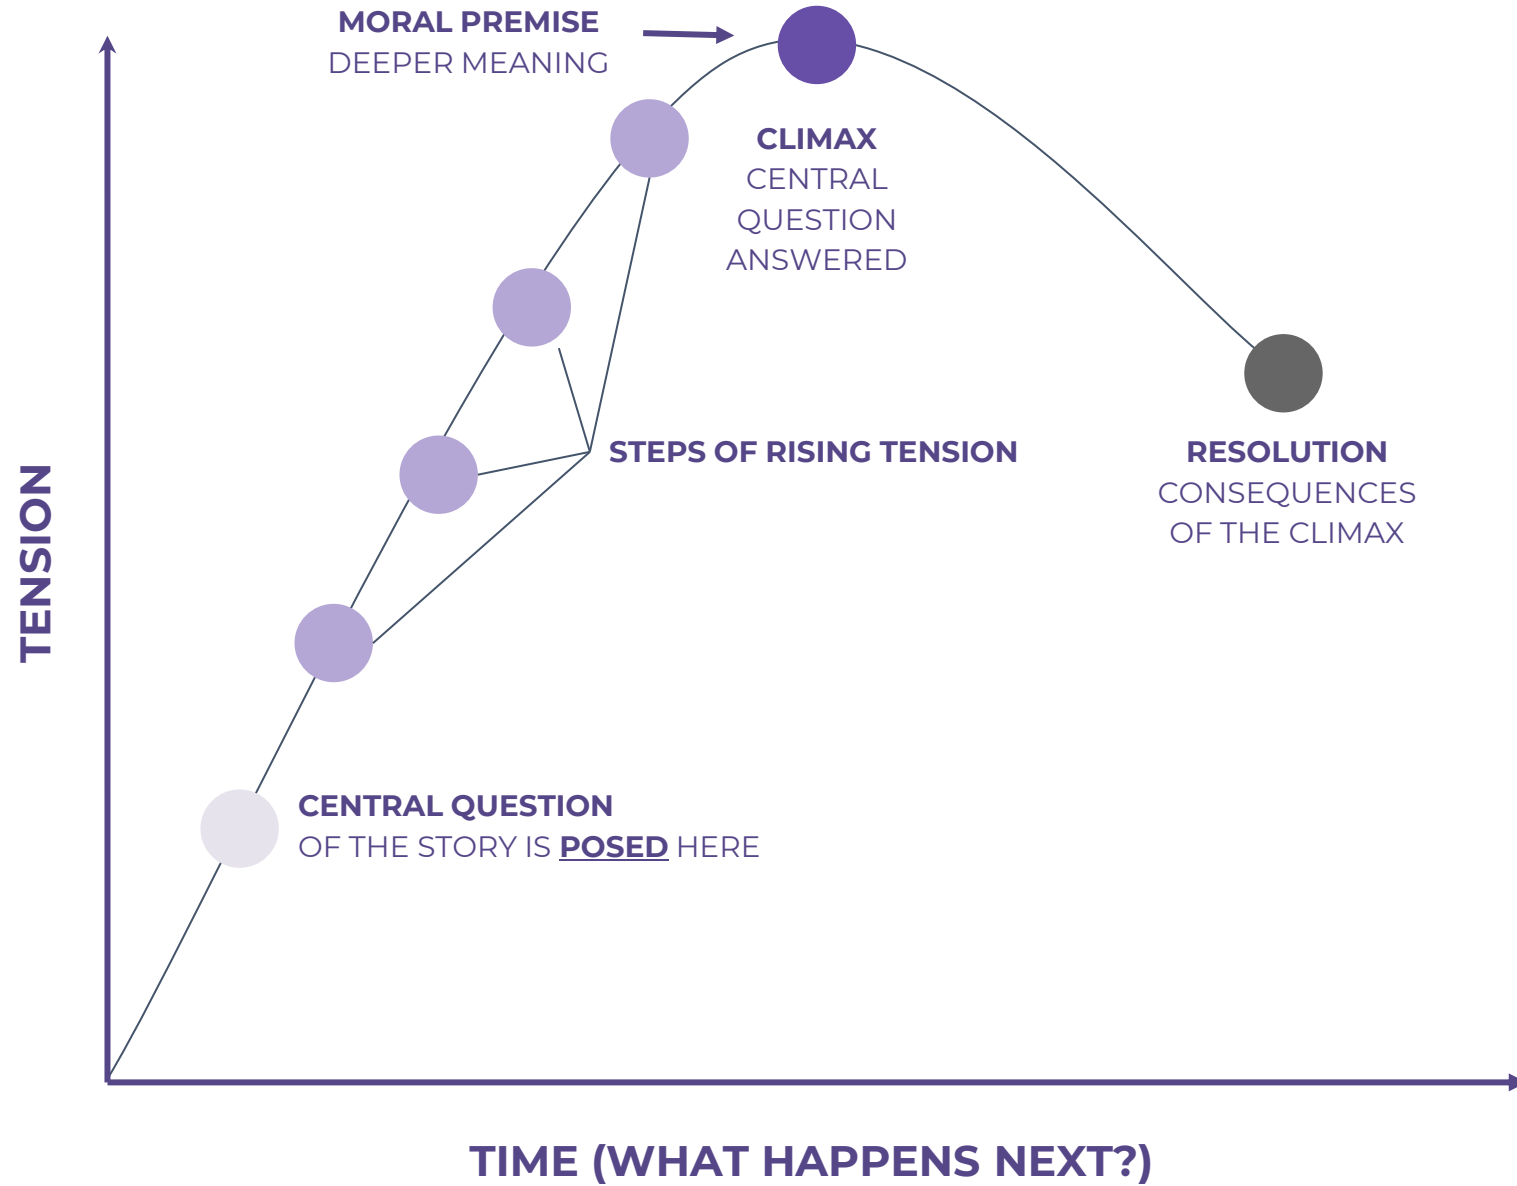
MORAL PREMISE
DEEPER MEANING

CLIMAX
CENTRAL QUESTION ANSWERED

STEPS OF RISING TENSION

RESOLUTION
CONSEQUENCES OF THE CLIMAX

TENSION

CENTRAL QUESTION
OF THE STORY IS POSED HERE

TIME (WHAT HAPPENS NEXT?)